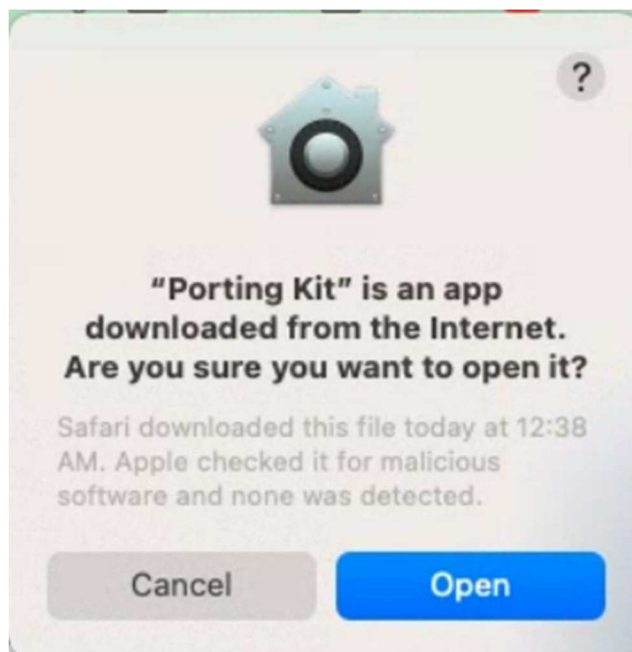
?

“Porting Kit” is an app downloaded from the Internet. Are you sure you want to open it?

Safari downloaded this file today at 12:38 AM. Apple checked it for malicious software and none was detected.

Cancel

Open